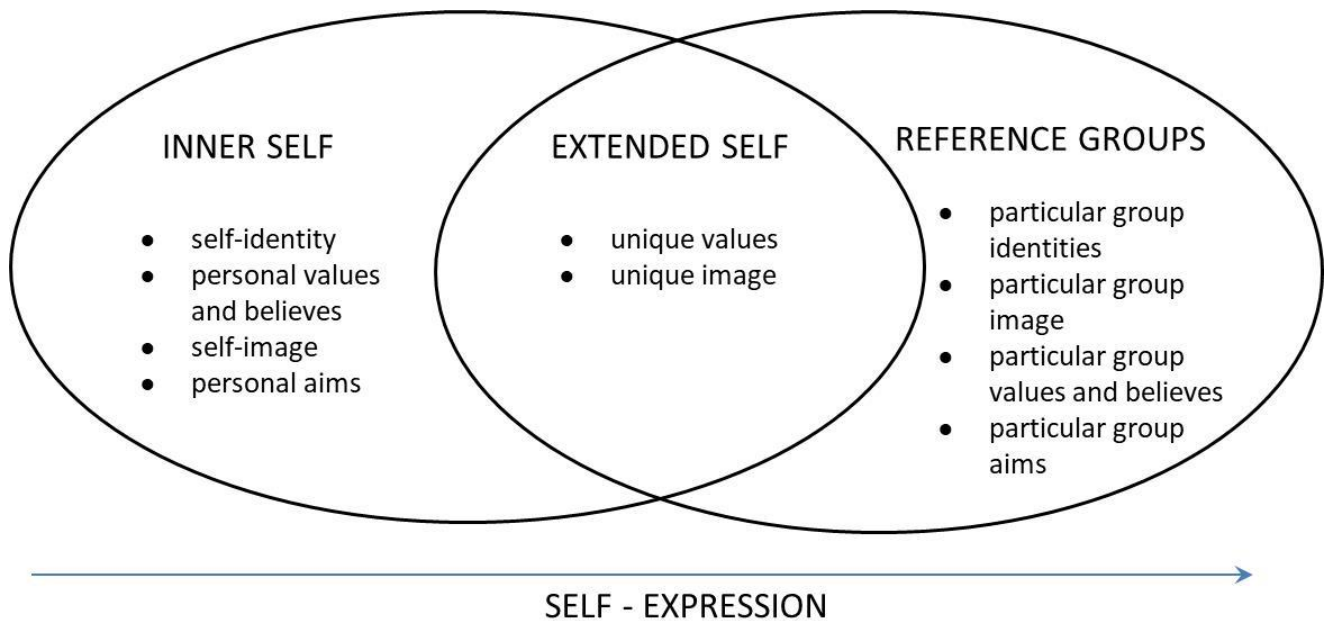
INNER SELF

- self-identity
- personal values and believes
- self-image
- personal aims

EXTENDED SELF

- unique values
- unique image

REFERENCE GROUPS

- particular group identities
- particular group image
- particular group values and believes
- particular group aims

SELF - EXPRESSION